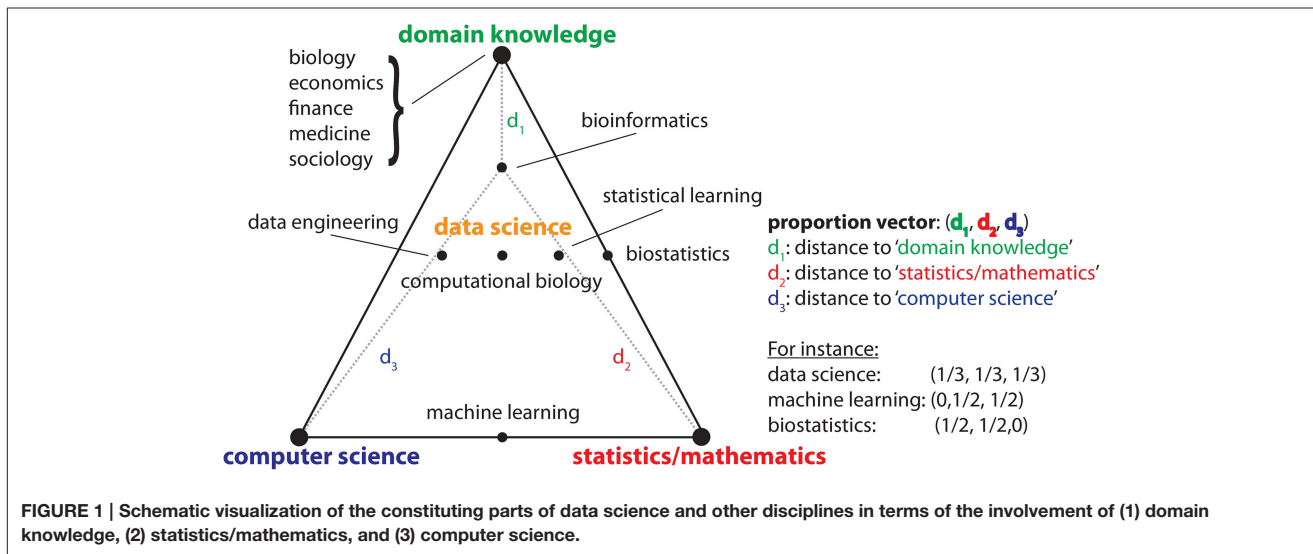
domain knowledge

biology
economics
finance
medicine
sociology

$d_1$

bioinformatics

statistical learning

data engineering

data science

biostatistics

computational biology

$d_3$

$d_2$

machine learning

computer science

statistics/mathematics

proportion vector: ($d_1$, $d_2$, $d_3$)
$d_1$: distance to 'domain knowledge'
$d_2$: distance to 'statistics/mathematics'
$d_3$: distance to 'computer science'

For instance:
data science: (1/3, 1/3, 1/3)
machine learning: (0,1/2, 1/2)
biostatistics: (1/2, 1/2,0)

FIGURE 1 | Schematic visualization of the constituting parts of data science and other disciplines in terms of the involvement of (1) domain knowledge, (2) statistics/mathematics, and (3) computer science.